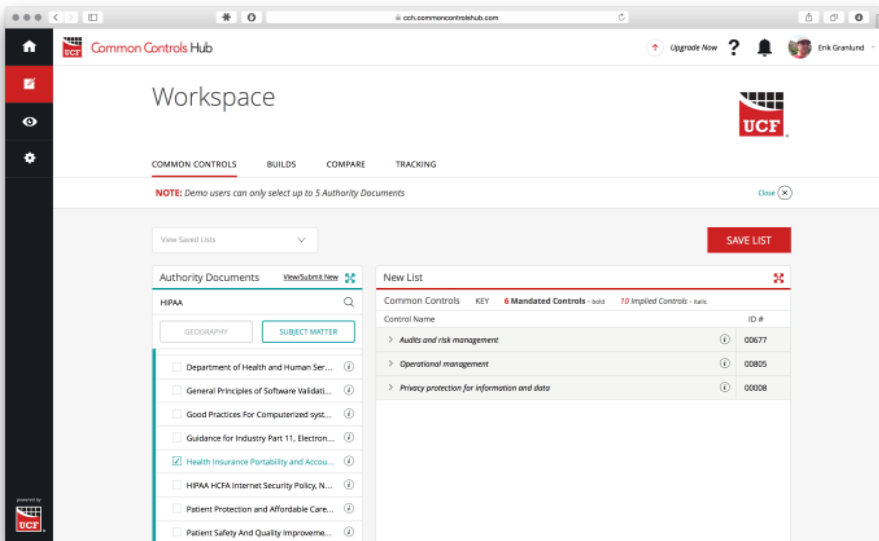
cch.commoncontrolshub.com

UCF Common Controls Hub

Upgrade Now ? Erik Granlund

Workspace

UCF

COMMON CONTROLS BUILDS COMPARE TRACKING

NOTE: Demo users can only select up to 5 Authority Documents

Close

View Saved Lists

SAVE LIST

Authority Documents View/Submit New

HIPAA

GEOGRAPHY SUBJECT MATTER

Department of Health and Human Ser...

General Principles of Software Validati...

Good Practices For Computerized syst...

Guidance for Industry Part 11, Electron...

Health Insurance Portability and Accou...

HIPAA HCFA Internet Security Policy, N...

Patient Protection and Affordable Care...

Patient Safety And Quality Improveme...

New List

Common Controls KEY 6 Mandated Controls - bold 10 Implied Controls - italic

| Control Name | ID # |
|---|---|
| Audits and risk management | 00677 |
| Operational management | 00805 |
| Privacy protection for information and data | 00008 |

powered by UCF